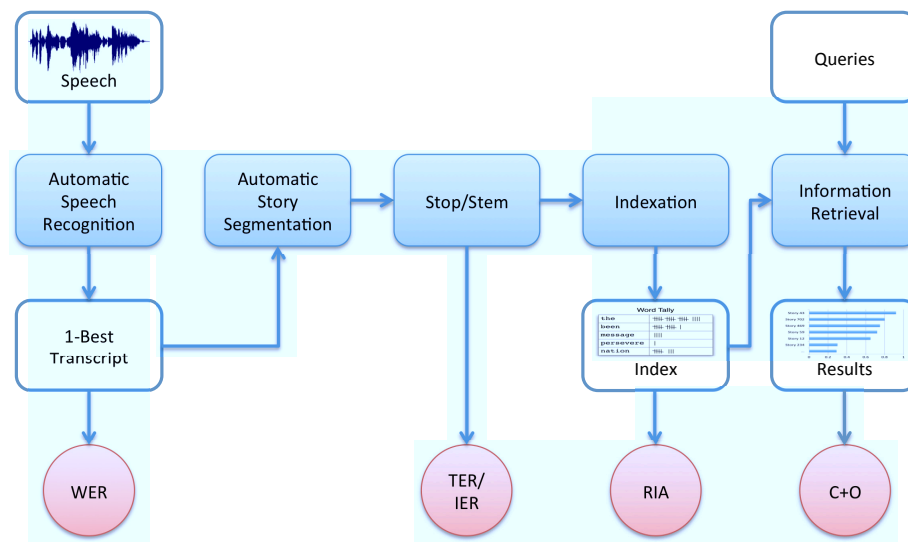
Speech

Queries

Automatic Speech Recognition

Automatic Story Segmentation

Stop/Stem

Indexation

Information Retrieval

1-Best Transcript

Word Tally

| | |
|---|---|
| the | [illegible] |
| been | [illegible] |
| message | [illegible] |
| persevere | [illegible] |
| nation | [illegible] |

Index

Results

WER

TER/ IER

RIA

C+O